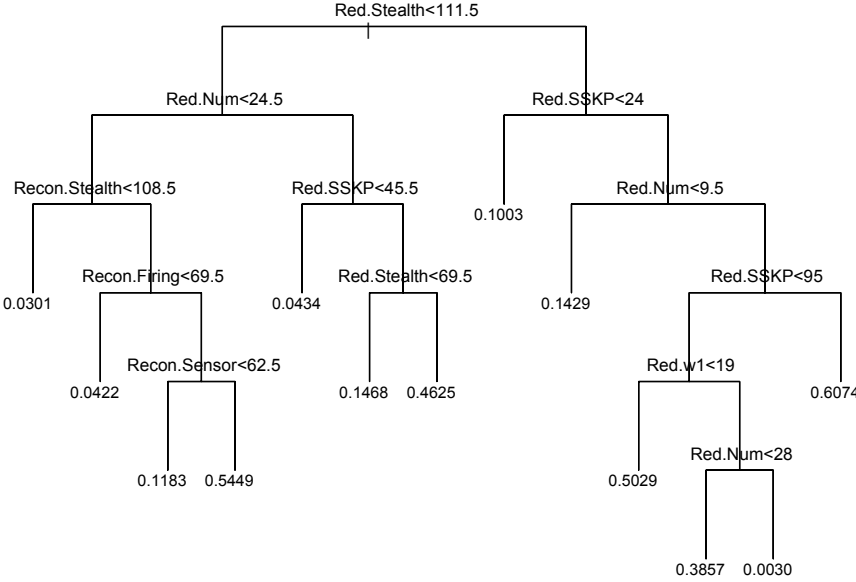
Red.Stealth<111.5

Red.Num<24.5

Red.SSKP<24

Recon.Stealth<108.5

Red.SSKP<45.5

0.1003

Red.Num<9.5

0.0301

Recon.Firing<69.5

0.0434

Red.Stealth<69.5

0.1429

Red.SSKP<95

0.0422

Recon.Sensor<62.5

0.1468

0.4625

Red.w1<19

0.6074

0.1183

0.5449

0.5029

Red.Num<28

0.3857

0.0030